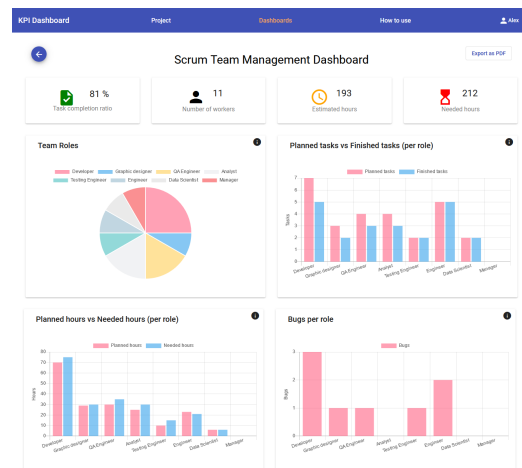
KPI Dashboard Project Dashboards How to use Alex

Export as PDF

Scrum Team Management Dashboard

81 %
Task completion ratio

11
Number of workers

193
Estimated hours

212
Needed hours

Team Roles

Developer Graphic designer QA Engineer Analyst Testing Engineer Engineer Data Scientist Manager

Planned tasks vs Finished tasks (per role)

Planned tasks Finished tasks

Tasks

7 6 5 4 3 2 1 0

Developer Graphic designer QA Engineer Analyst Testing Engineer Engineer Data Scientist Manager

Planned hours vs Needed hours (per role)

Planned hours Needed hours

Hours

80 70 60 50 40 30 20 10 0

Developer Graphic designer QA Engineer Analyst Testing Engineer Engineer Data Scientist Manager

Bugs per role

Bugs

Bugs

3 2 1 0

Developer Graphic designer QA Engineer Analyst Testing Engineer Engineer Data Scientist Manager